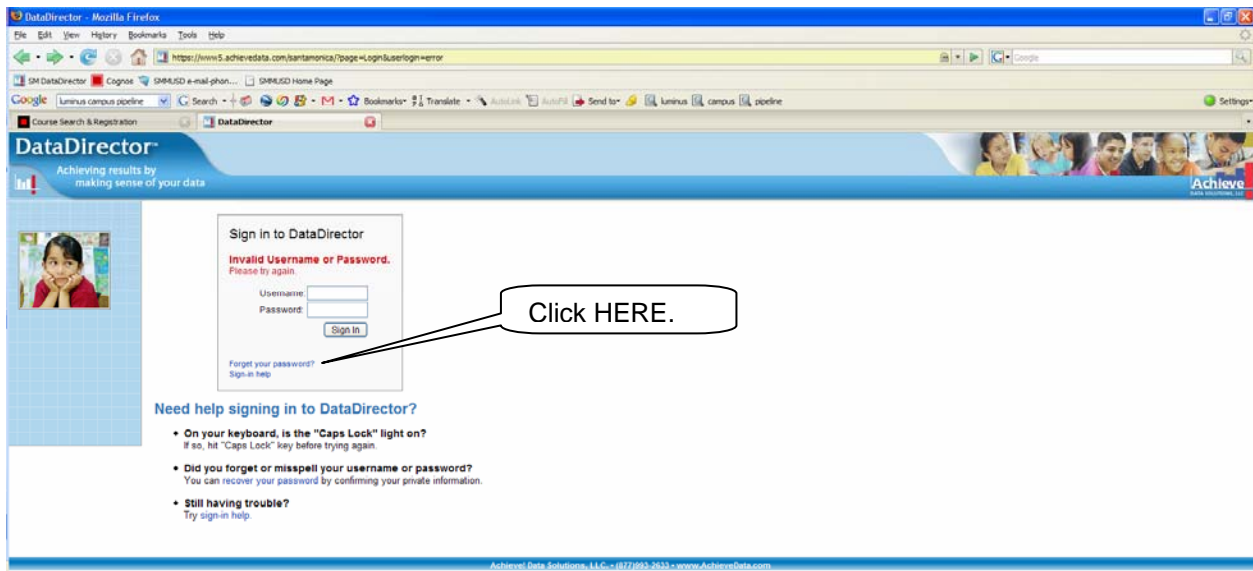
DataDirector - Mozilla Firefox

File Edit View History Bookmarks Tools Help

https://www5.achievedata.com/santamonica/?page=Login&userlogin=error

Google

SM DataDirector Cognos SMMUSD e-mail-phon... SMMUSD Home Page

Google luminus campus pipeline Search Bookmarks Translate AutoLink AutoFill Send to luminus campus pipeline Settings

Course Search & Registration DataDirector

DataDirector

Achieving results by making sense of your data

Achieve! DATA SOLUTIONS, LLC

Sign in to DataDirector

Invalid Username or Password. Please try again.

Username:

Password:

Sign In

Forgot your password?
Sign-in help

Click HERE.

Need help signing in to DataDirector?

• On your keyboard, is the "Caps Lock" light on? If so, hit "Caps Lock" key before trying again.

• Did you forget or misspell your username or password? You can recover your password by confirming your private information.

• Still having trouble? Try sign-in help.

Achieve! Data Solutions, LLC. • (877)993-2633 • www.AchieveData.com